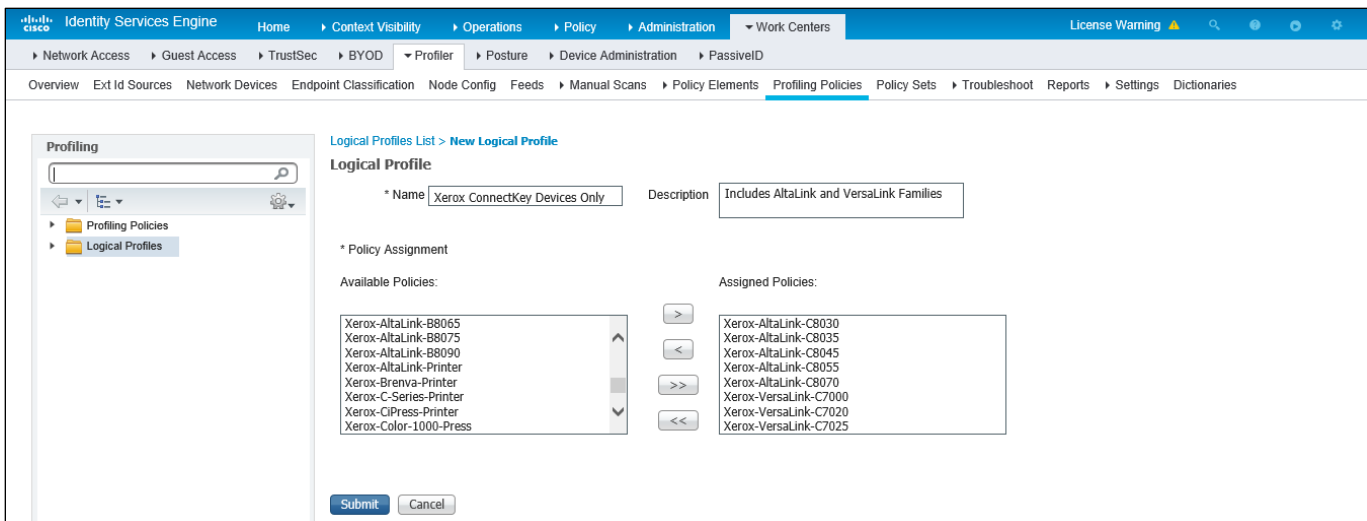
cisco Identity Services Engine Home ▸ Context Visibility ▸ Operations ▸ Policy ▸ Administration ▾ Work Centers License Warning

▸ Network Access ▸ Guest Access ▸ TrustSec ▸ BYOD ▾ Profiler ▸ Posture ▸ Device Administration ▸ PassiveID

Overview Ext Id Sources Network Devices Endpoint Classification Node Config Feeds ▸ Manual Scans ▸ Policy Elements Profiling Policies Policy Sets ▸ Troubleshoot Reports ▸ Settings Dictionaries

Profiling

Profiling Policies
Logical Profiles

Logical Profiles List > New Logical Profile

Logical Profile

* Name Xerox ConnectKey Devices Only Description Includes AltaLink and VersaLink Families

* Policy Assignment

Available Policies:

Xerox-AltaLink-B8065
Xerox-AltaLink-B8075
Xerox-AltaLink-B8090
Xerox-AltaLink-Printer
Xerox-Brenva-Printer
Xerox-C-Series-Printer
Xerox-CiPress-Printer
Xerox-Color-1000-Press

>
<
>>
<<

Assigned Policies:

Xerox-AltaLink-C8030
Xerox-AltaLink-C8035
Xerox-AltaLink-C8045
Xerox-AltaLink-C8055
Xerox-AltaLink-C8070
Xerox-VersaLink-C7000
Xerox-VersaLink-C7020
Xerox-VersaLink-C7025

Submit Cancel